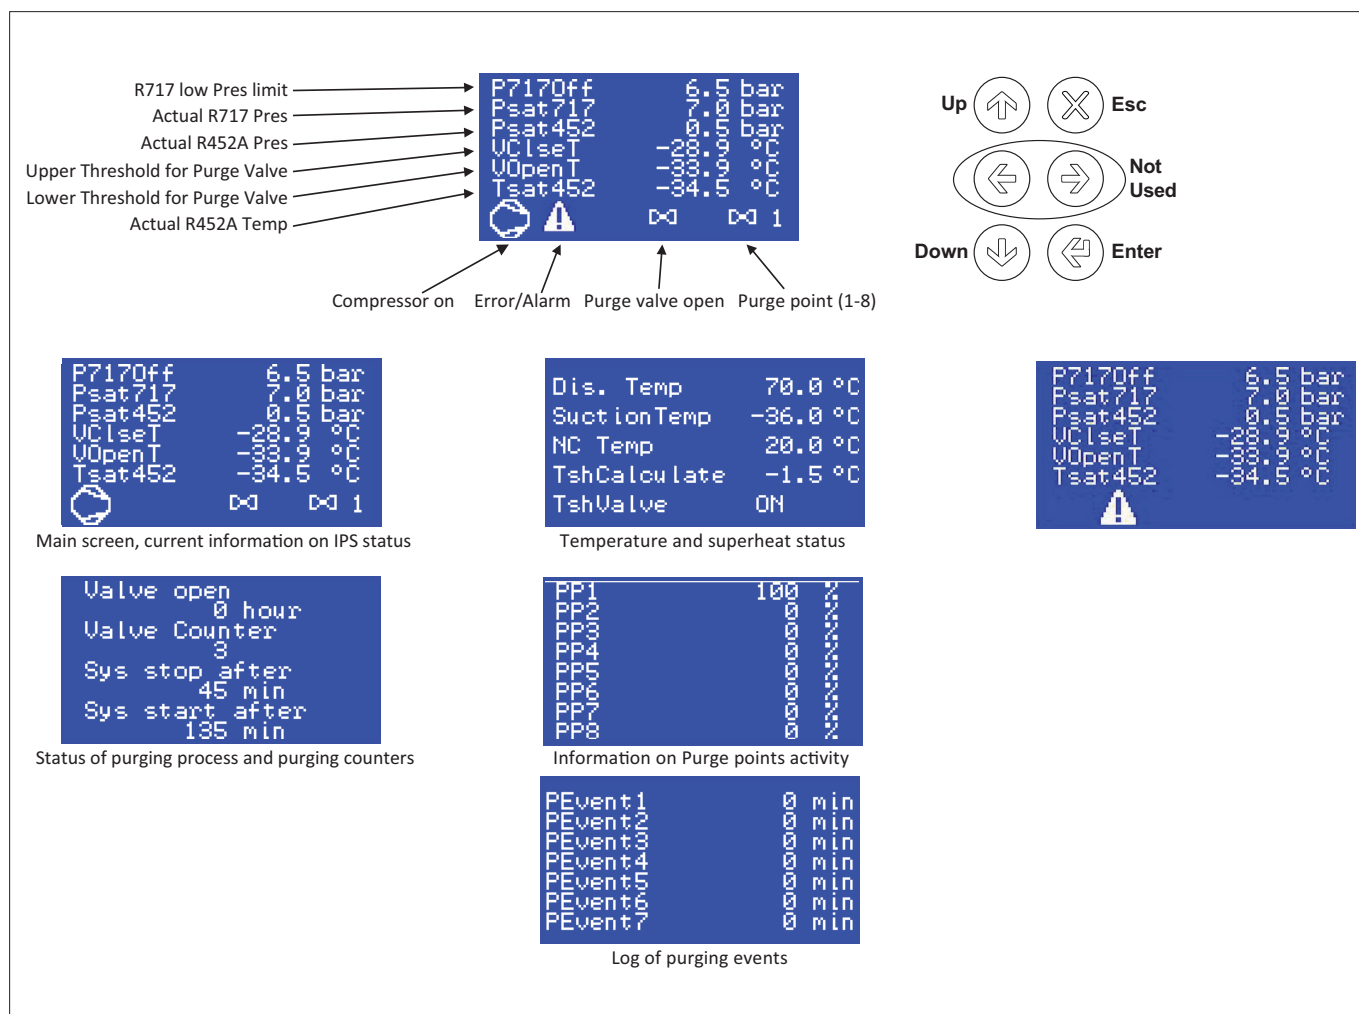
R717 low Pres limit
Actual R717 Pres
Actual R452A Pres
Upper Threshold for Purge Valve
Lower Threshold for Purge Valve
Actual R452A Temp

P717Off 6.5 bar
Psat717 7.0 bar
Psat452 0.5 bar
VClseT -28.9 °C
VOpenT -33.9 °C
Tsat452 -34.5 °C
1

Compressor on
Error/Alarm
Purge valve open
Purge point (1-8)

Up
Esc
Not Used
Down
Enter

P717Off 6.5 bar
Psat717 7.0 bar
Psat452 0.5 bar
VClseT -28.9 °C
VOpenT -33.9 °C
Tsat452 -34.5 °C
1

Main screen, current information on IPS status

Dis. Temp 70.0 °C
SuctionTemp -36.0 °C
NC Temp 20.0 °C
TshCalculate -1.5 °C
TshValve ON

Temperature and superheat status

P717Off 6.5 bar
Psat717 7.0 bar
Psat452 0.5 bar
VClseT -28.9 °C
VOpenT -33.9 °C
Tsat452 -34.5 °C

Valve open
0 hour
Valve Counter
3
Sys stop after
45 min
Sys start after
135 min

Status of purging process and purging counters

| PP1 | 100 | % |
|---|---|---|
| PP2 | 0 | % |
| PP3 | 0 | % |
| PP4 | 0 | % |
| PP5 | 0 | % |
| PP6 | 0 | % |
| PP7 | 0 | % |
| PP8 | 0 | % |

Information on Purge points activity

| PEvent1 | 0 min |
|---|---|
| PEvent2 | 0 min |
| PEvent3 | 0 min |
| PEvent4 | 0 min |
| PEvent5 | 0 min |
| PEvent6 | 0 min |
| PEvent7 | 0 min |

Log of purging events